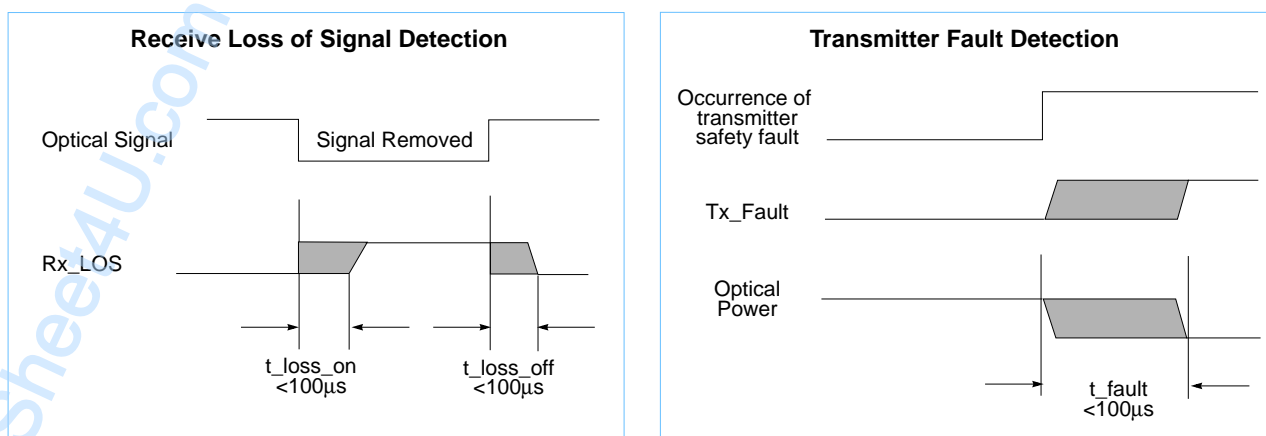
Receive Loss of Signal Detection

Optical Signal

Signal Removed

Rx_LOS

t_loss_on
<100µs

t_loss_off
<100µs

Transmitter Fault Detection

Occurrence of transmitter safety fault

Tx_Fault

Optical Power

t_fault
<100µs

Sheet4U.com